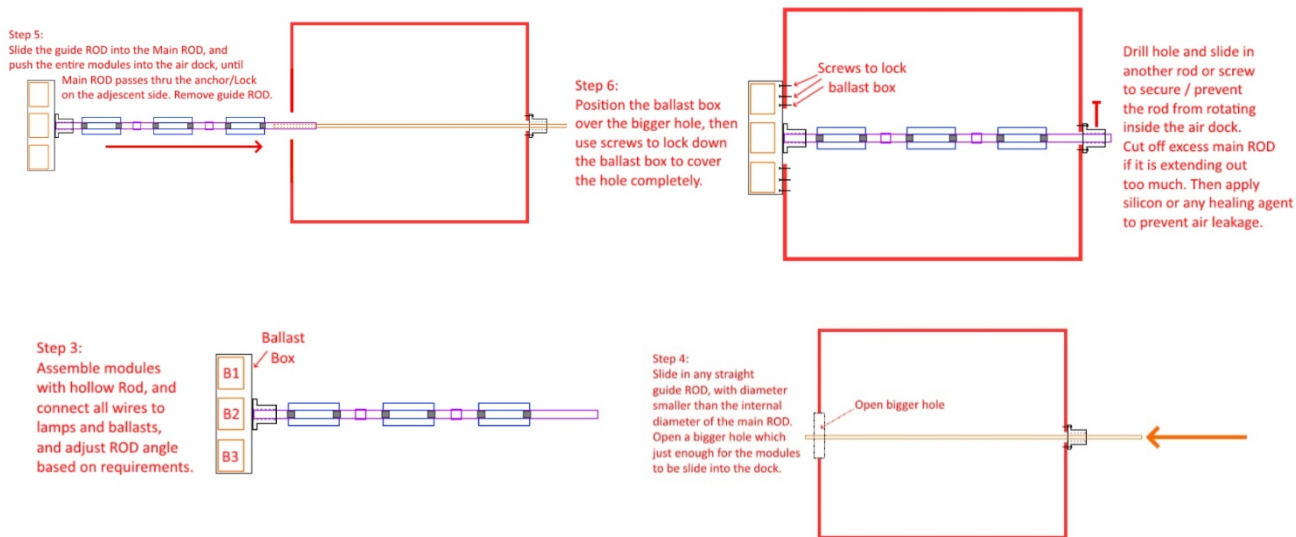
Step 5:
Slide the guide ROD into the Main ROD, and push the entire modules into the air dock, until Main ROD passes thru the anchor/Lock on the adjescent side. Remove guide ROD.

Step 6:
Position the ballast box over the bigger hole, then use screws to lock down the ballast box to cover the hole completely.

Screws to lock ballast box

Drill hole and slide in another rod or screw to secure / prevent the rod from rotating inside the air dock. Cut off excess main ROD if it is extending out too much. Then apply silicon or any healing agent to prevent air leakage.

Step 3:
Assemble modules with hollow Rod, and connect all wires to lamps and ballasts, and adjust ROD angle based on requirements.

Ballast Box

B1

B2

B3

Step 4:
Slide in any straight guide ROD, with diameter smaller than the internal diameter of the main ROD. Open a bigger hole which just enough for the modules to be slide into the dock.

Open bigger hole